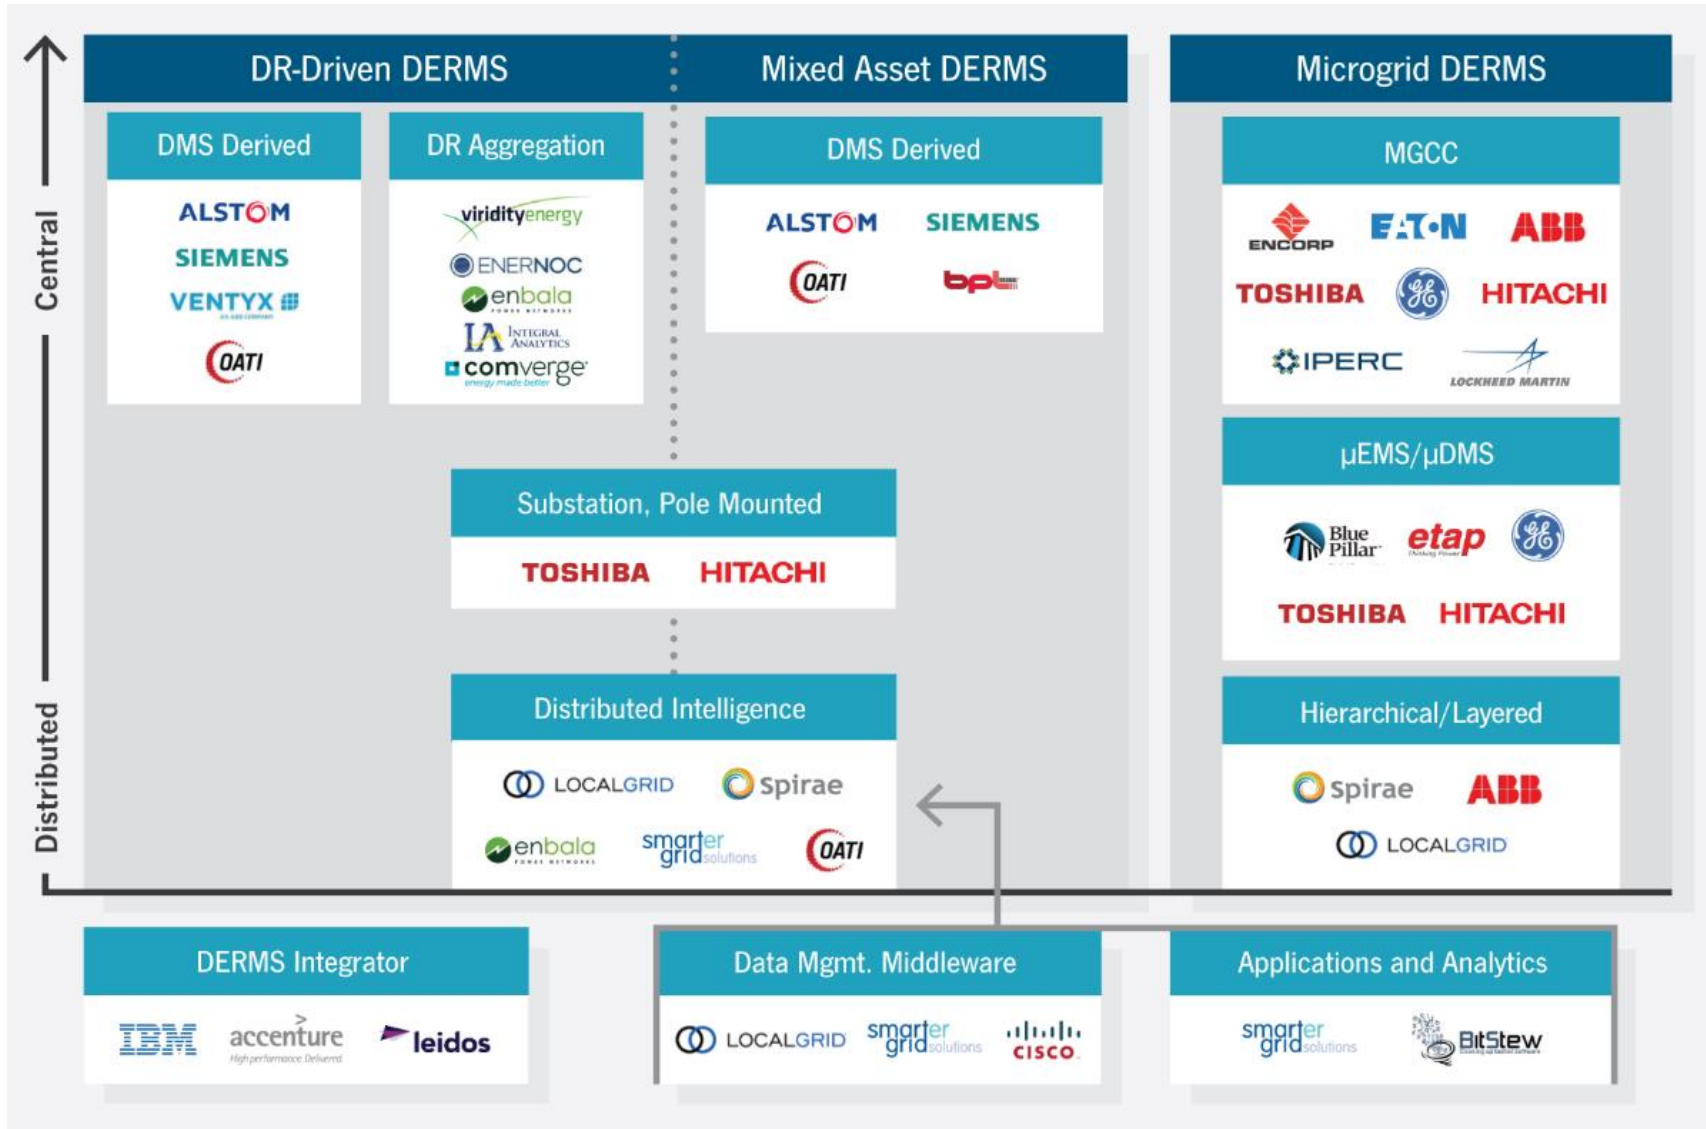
Central

Distributed

DR-Driven DERMS

Mixed Asset DERMS

Microgrid DERMS

DMS Derived

ALSTOM
SIEMENS
VENTYX
OATI

DR Aggregation

viridityenergy
ENERNOC
enbala
IA Integral Analytics
comverge energy made better

DMS Derived

ALSTOM SIEMENS
OATI bpl

MGCC

ENCORP EATON ABB
TOSHIBA GE HITACHI
IPERC LOCKHEED MARTIN

Substation, Pole Mounted

TOSHIBA HITACHI

µEMS/µDMS

Blue Pillar etap GE
TOSHIBA HITACHI

Distributed Intelligence

LOCALGRID Spirae
enbala smarter grid solutions OATI

Hierarchical/Layered

Spirae ABB
LOCALGRID

DERMS Integrator

IBM accenture High performance. Delivered. leidos

Data Mgmt. Middleware

LOCALGRID smarter grid solutions CISCO

Applications and Analytics

smarter grid solutions BitStew